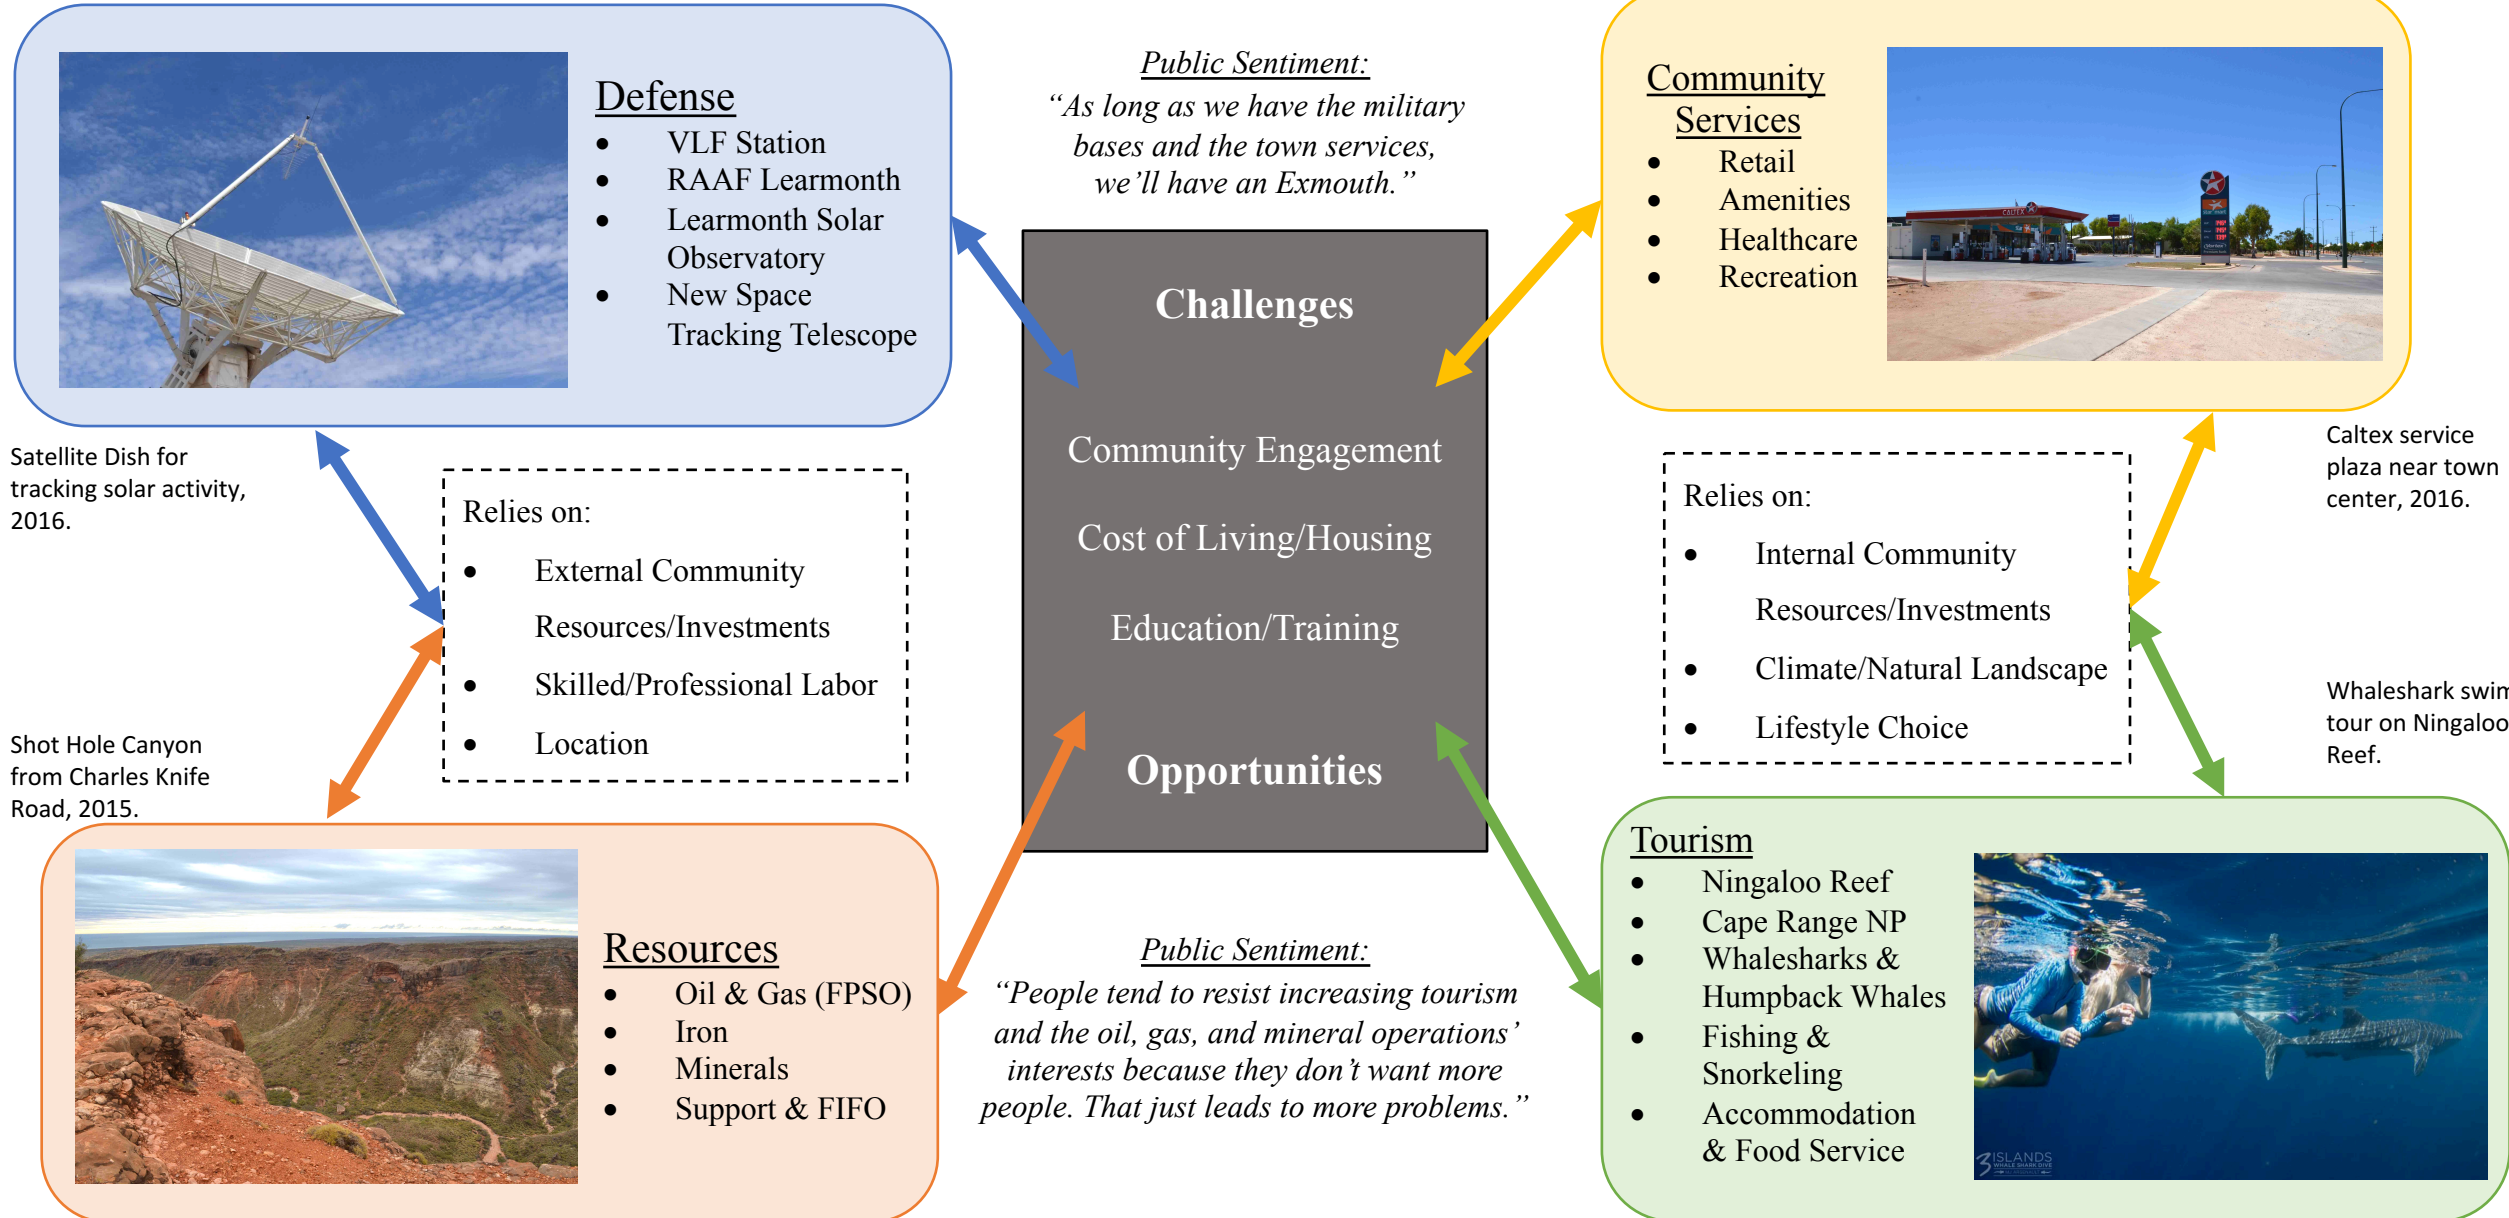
Defense
- VLF Station
- RAAF Learmonth
- Learmonth Solar Observatory
- New Space Tracking Telescope

Satellite Dish for tracking solar activity, 2016.

Public Sentiment:
"As long as we have the military bases and the town services, we'll have an Exmouth."

Community Services
- Retail
- Amenities
- Healthcare
- Recreation

Caltex service plaza near town center, 2016.

Challenges

Community Engagement

Cost of Living/Housing

Education/Training

Opportunities

Relies on:
- External Community Resources/Investments
- Skilled/Professional Labor
- Location

Relies on:
- Internal Community Resources/Investments
- Climate/Natural Landscape
- Lifestyle Choice

Whaleshark swim tour on Ningaloo Reef.

Shot Hole Canyon from Charles Knife Road, 2015.

Resources
- Oil & Gas (FPSO)
- Iron
- Minerals
- Support & FIFO

Public Sentiment:
"People tend to resist increasing tourism and the oil, gas, and mineral operations' interests because they don't want more people. That just leads to more problems."

Tourism
- Ningaloo Reef
- Cape Range NP
- Whalesharks & Humpback Whales
- Fishing & Snorkeling
- Accommodation & Food Service

3 ISLANDS WHALE SHARK DIVE